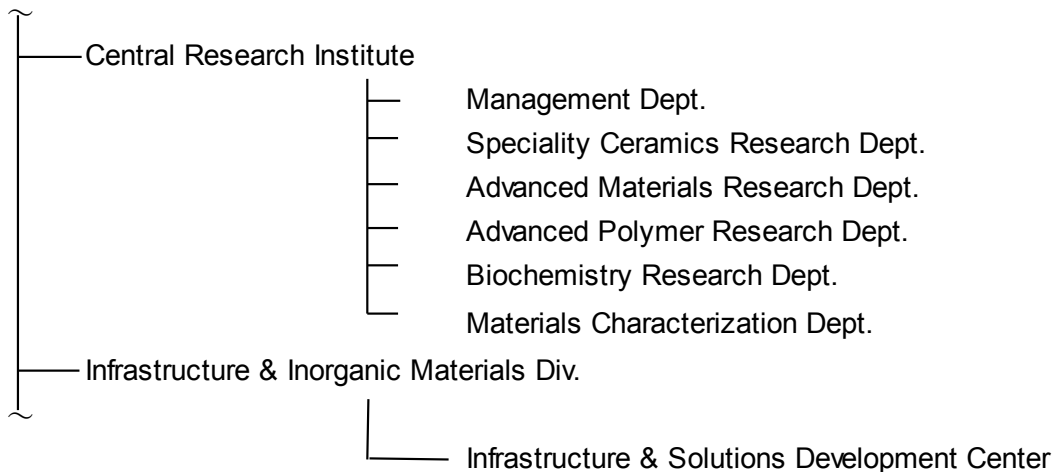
Central Research Institute

Management Dept.

Speciality Ceramics Research Dept.

Advanced Materials Research Dept.

Advanced Polymer Research Dept.

Biochemistry Research Dept.

Materials Characterization Dept.

Infrastructure & Inorganic Materials Div.

Infrastructure & Solutions Development Center